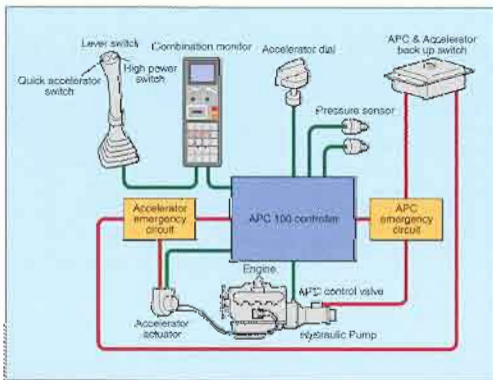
Lever switch
Combination monitor
Accelerator dial
APC & Accelerator back up switch
Quick accelerator switch
High power switch
Pressure sensor
Accelerator emergency circuit
APC 100 controller
APC emergency circuit
Engine
APC control valve
Accelerator actuator
Hydraulic Pump